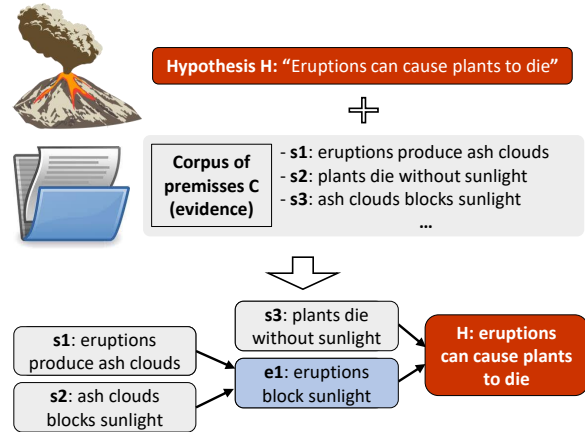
Hypothesis H: "Eruptions can cause plants to die"

Corpus of premisses C (evidence)

- s1: eruptions produce ash clouds
- s2: plants die without sunlight
- s3: ash clouds blocks sunlight
...

s3: plants die without sunlight

s1: eruptions produce ash clouds

s2: ash clouds blocks sunlight

e1: eruptions block sunlight

H: eruptions can cause plants to die